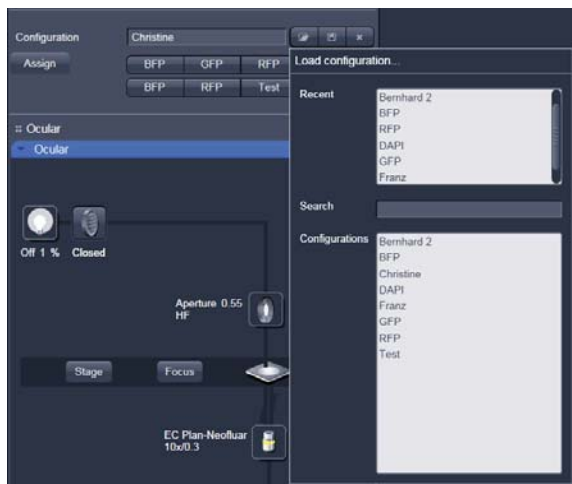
Configuration
Christine
Assign
BFP
GFP
RFP
BFP
RFP
Test
Load configuration...
Recent
Bernhard 2
BFP
RFP
DAPI
GFP
Franz
Ocular
Ocular
Off 1 %
Closed
Search
Configurations
Bernhard 2
BFP
Christine
DAPI
Franz
GFP
RFP
Test
Aperture 0.55 HF
Stage
Focus
EC Plan-Neofluar 10x/0.3